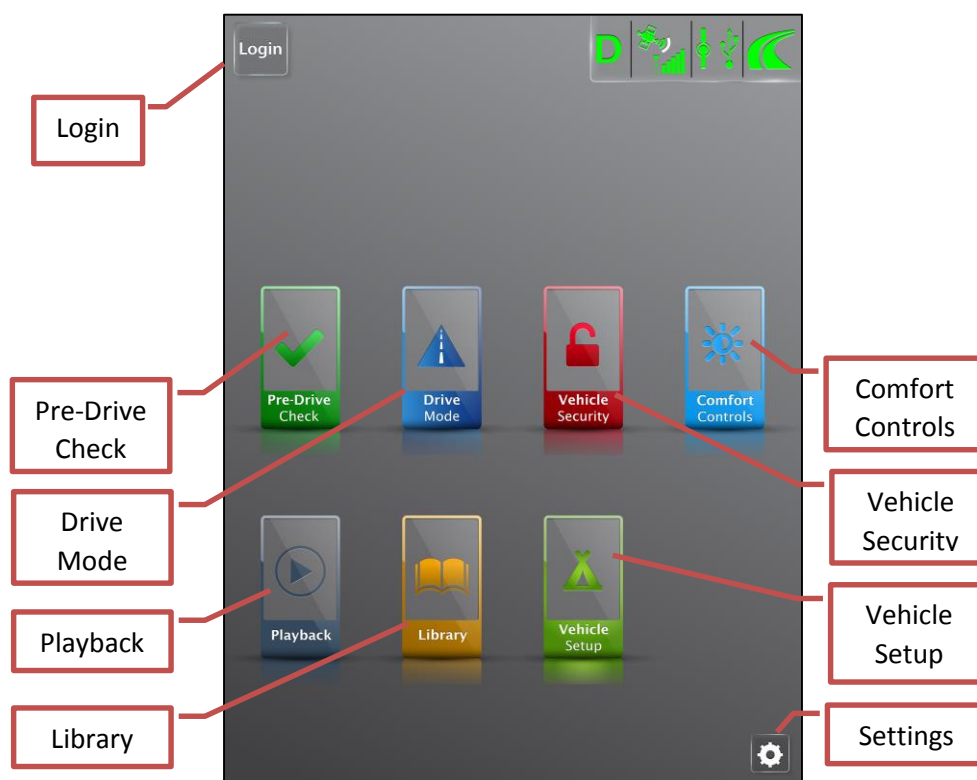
Login

D

Login

Pre-Drive Check

Drive Mode

Vehicle Security

Comfort Controls

Comfort Controls

Pre-Drive Check

Vehicle Security

Drive Mode

Playback

Library

Vehicle Setup

Playback

Vehicle Setup

Library

Settings